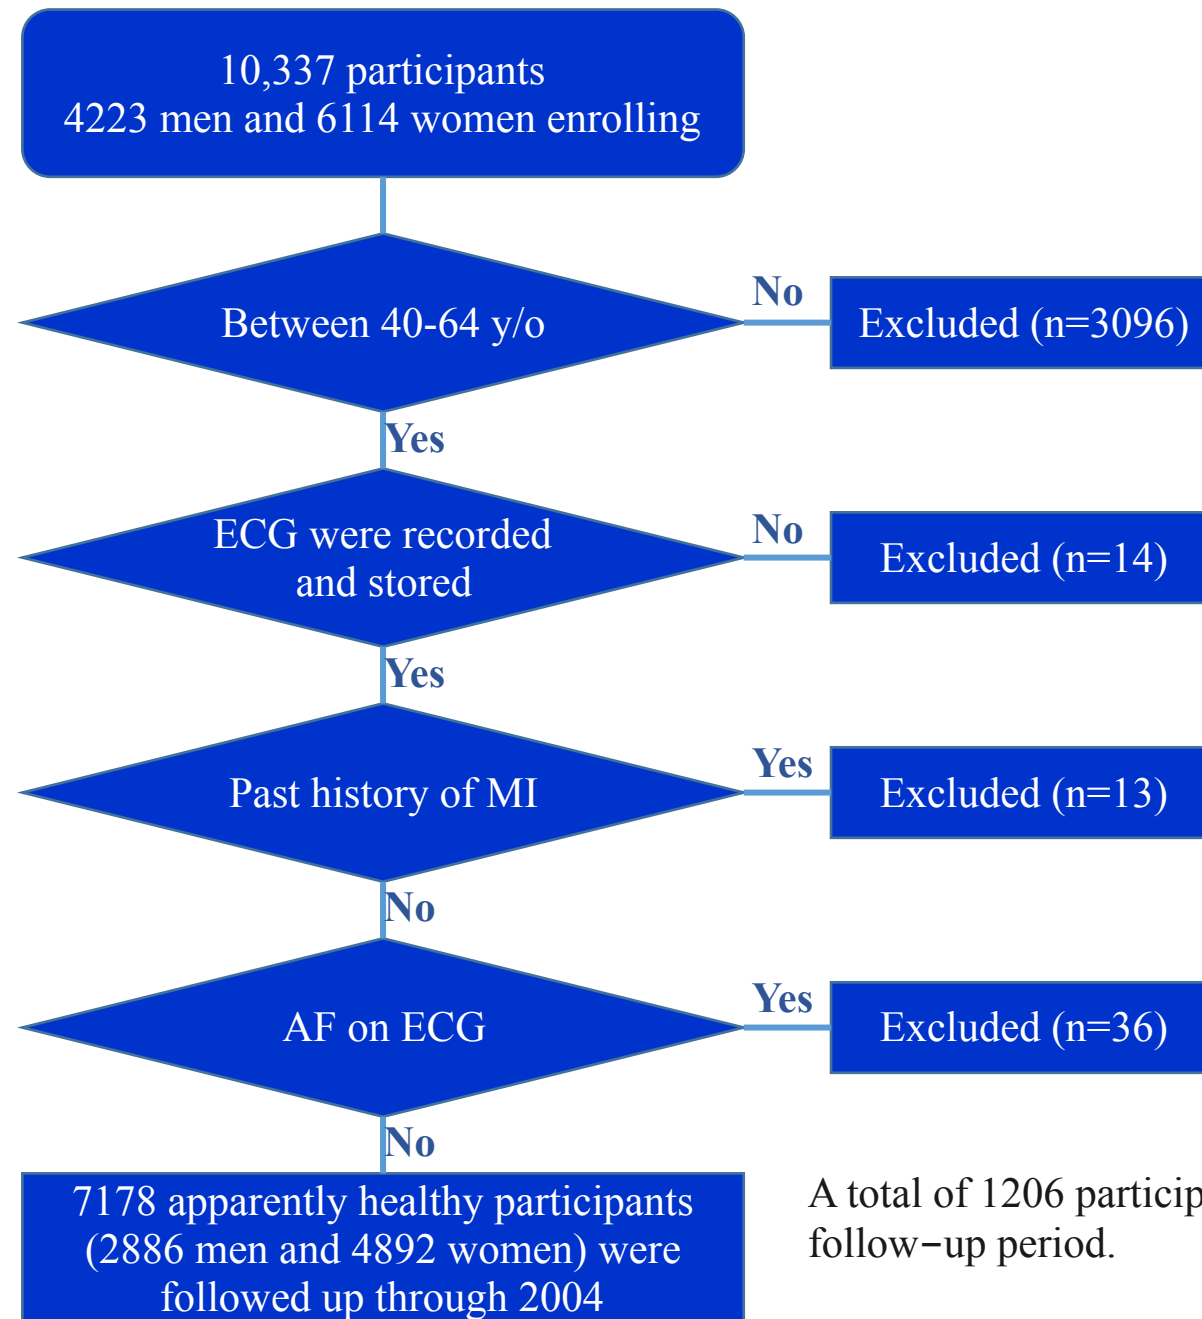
10,337 participants
4223 men and 6114 women enrolling

Between 40-64 y/o

No

Excluded (n=3096)

Yes

ECG were recorded and stored

No

Excluded (n=14)

Yes

Past history of MI

Yes

Excluded (n=13)

No

AF on ECG

Yes

Excluded (n=36)

No

7178 apparently healthy participants (2886 men and 4892 women) were followed up through 2004

A total of 1206 particip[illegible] follow−up period.